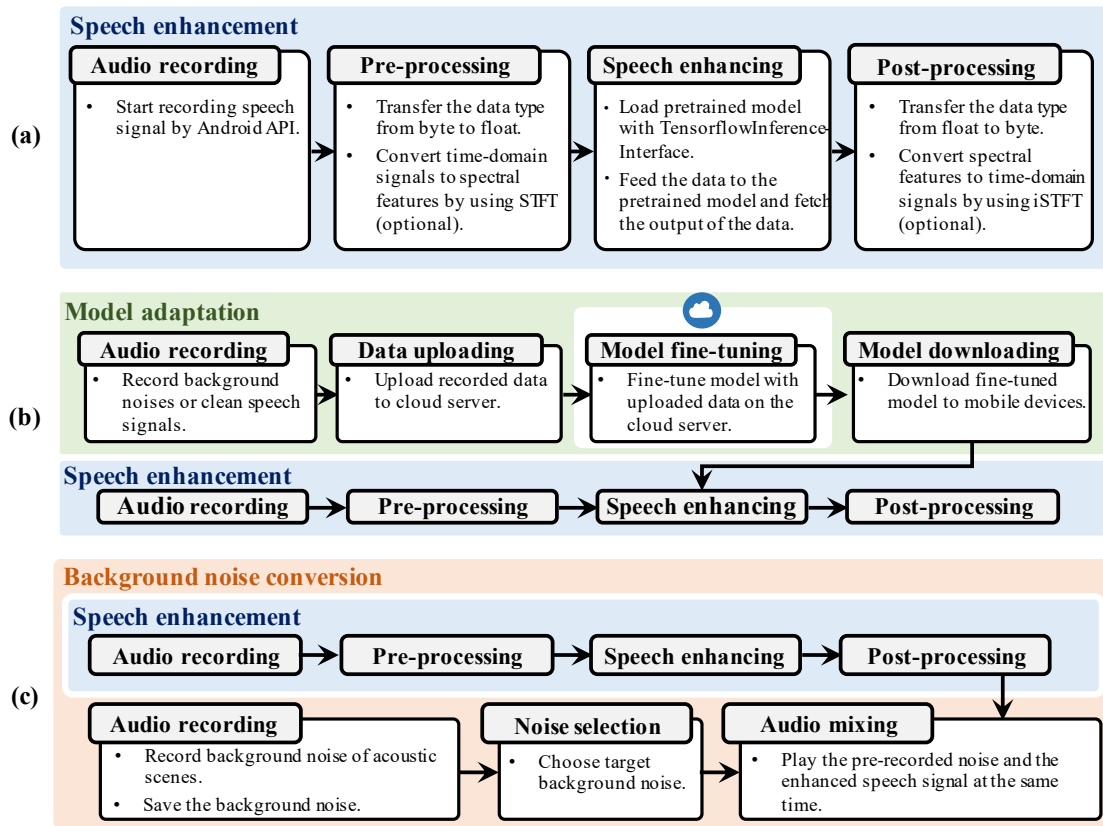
Speech enhancement

(a)

Audio recording
• Start recording speech signal by Android API.

Pre-processing
• Transfer the data type from byte to float.
• Convert time-domain signals to spectral features by using STFT (optional).

Speech enhancing
• Load pretrained model with TensorflowInferenceInterface.
• Feed the data to the pretrained model and fetch the output of the data.

Post-processing
• Transfer the data type from float to byte.
• Convert spectral features to time-domain signals by using iSTFT (optional).

Model adaptation

(b)

Audio recording
• Record background noises or clean speech signals.

Data uploading
• Upload recorded data to cloud server.

Model fine-tuning
• Fine-tune model with uploaded data on the cloud server.

Model downloading
• Download fine-tuned model to mobile devices.

Speech enhancement

Audio recording

Pre-processing

Speech enhancing

Post-processing

Background noise conversion

(c)

Speech enhancement

Audio recording

Pre-processing

Speech enhancing

Post-processing

Audio recording
• Record background noise of acoustic scenes.
• Save the background noise.

Noise selection
• Choose target background noise.

Audio mixing
• Play the pre-recorded noise and the enhanced speech signal at the same time.